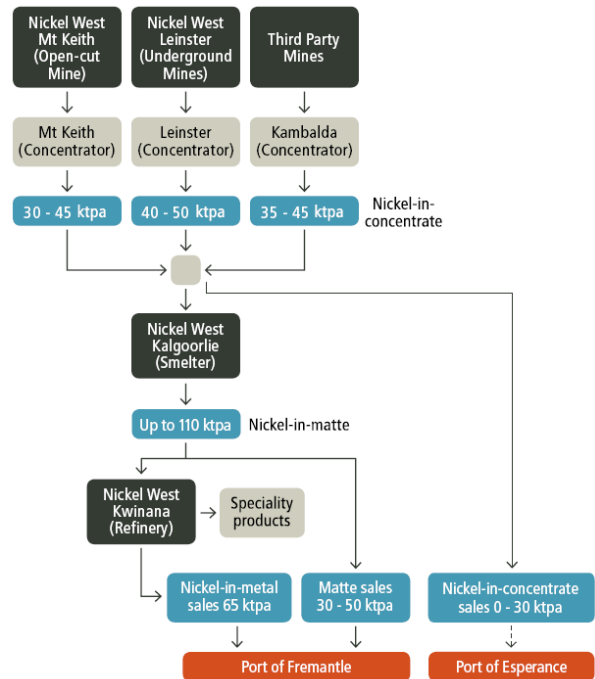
Nickel West Mt Keith (Open-cut Mine)

Nickel West Leinster (Underground Mines)

Third Party Mines

Mt Keith (Concentrator)

Leinster (Concentrator)

Kambalda (Concentrator)

30 - 45 ktpa

40 - 50 ktpa

35 - 45 ktpa

Nickel-in-concentrate

Nickel West Kalgoorlie (Smelter)

Up to 110 ktpa

Nickel-in-matte

Nickel West Kwinana (Refinery)

Speciality products

Nickel-in-metal sales 65 ktpa

Matte sales 30 - 50 ktpa

Nickel-in-concentrate sales 0 - 30 ktpa

Port of Fremantle

Port of Esperance